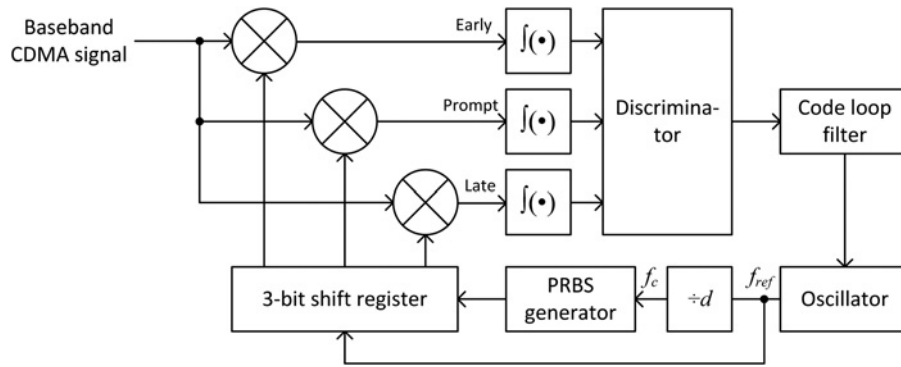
Baseband CDMA signal

Early

$\int(\bullet)$

Prompt

$\int(\bullet)$

Late

$\int(\bullet)$

Discriminator

Code loop filter

3-bit shift register

PRBS generator

$f_c$

$\div d$

$f_{ref}$

Oscillator